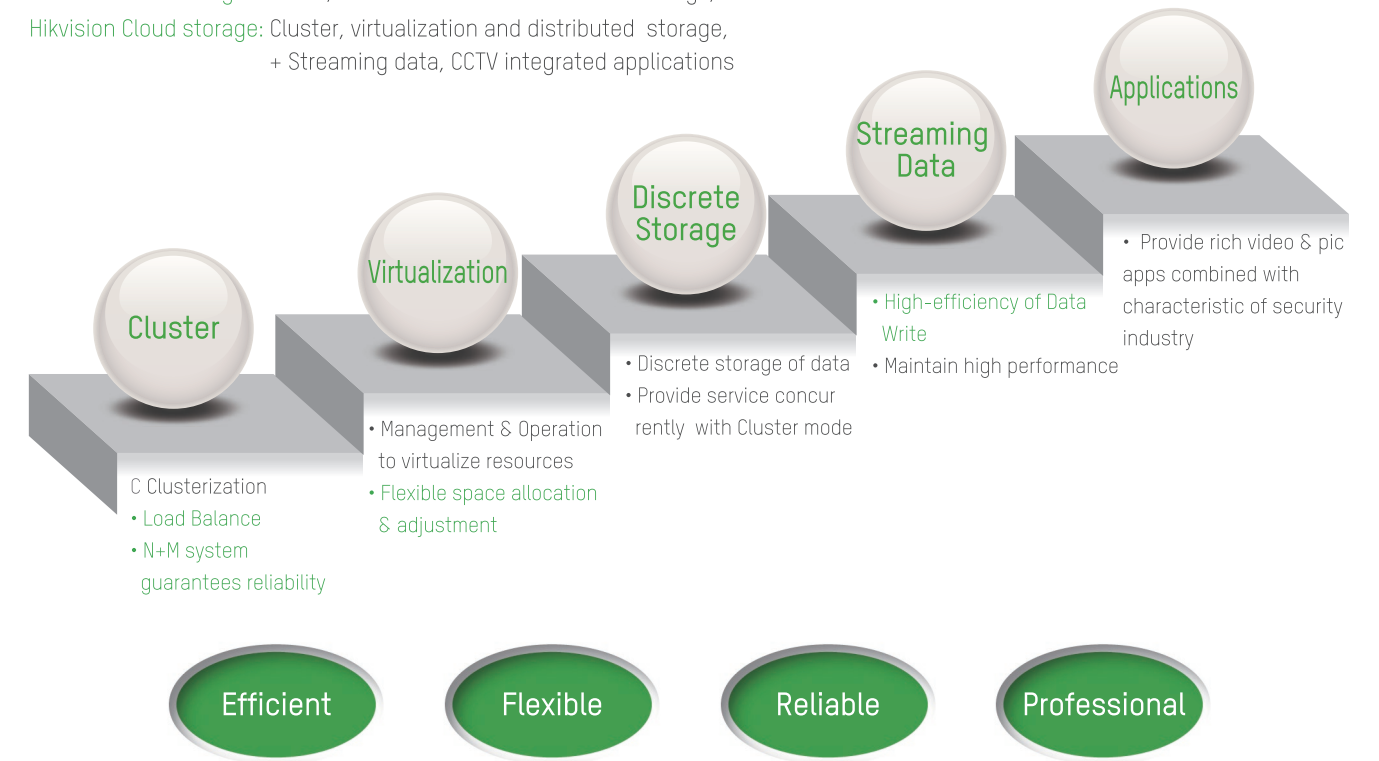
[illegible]
Hikvision Cloud storage: Cluster, virtualization and distributed storage, + Streaming data, CCTV integrated applications

Applications

Streaming Data

Discrete Storage

Virtualization

Cluster

• Provide rich video & pic apps combined with characteristic of security industry

• High-efficiency of Data Write
• Maintain high performance

• Discrete storage of data
• Provide service concurrently with Cluster mode

• Management & Operation to virtualize resources
• Flexible space allocation & adjustment

C Clusterization
• Load Balance
• N+M system guarantees reliability

Efficient

Flexible

Reliable

Professional